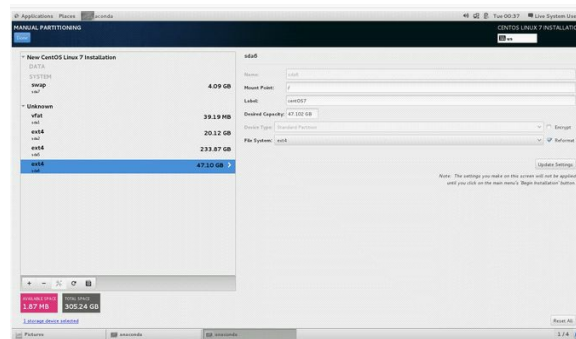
Applications Places anaconda

Tue 00:37 Live System User

MANUAL PARTITIONING

CENTOS LINUX 7 INSTALLATION

Done

us

New CentOS Linux 7 Installation

DATA

SYSTEM

swap
sda7
4.09 GB

Unknown

vfat
sda1
39.19 MB

ext4
sda2
20.12 GB

ext4
sda5
233.87 GB

ext4
sda6
47.10 GB

sda6

Name: sda6

Mount Point: /

Label: centOS7

Desired Capacity: 47.102 GB

Device Type: Standard Partition

Encrypt

File System: ext4

Reformat

Update Settings

Note: The settings you make on this screen will not be applied until you click on the main menu's 'Begin Installation' button.

AVAILABLE SPACE
1.87 MB

TOTAL SPACE
305.24 GB

1 storage device selected

Reset All

Pictures

anaconda

anaconda

1 / 4